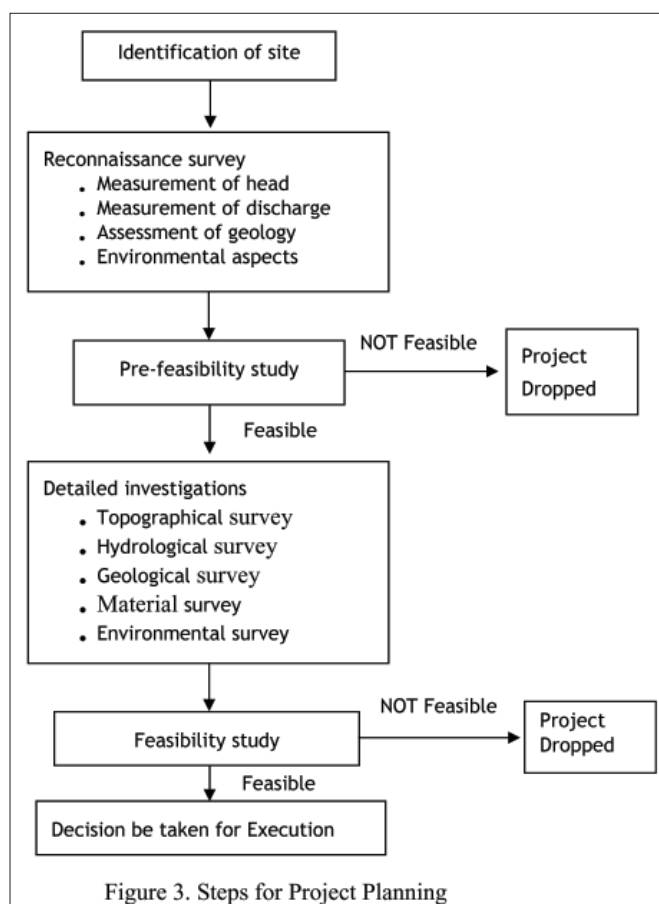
Identification of site

Reconnaissance survey
. Measurement of head
. Measurement of discharge
. Assessment of geology
. Environmental aspects

Pre-feasibility study

NOT Feasible

Project Dropped

Feasible

Detailed investigations
. Topographical survey
. Hydrological survey
. Geological survey
. Material survey
. Environmental survey

Feasibility study

NOT Feasible

Project Dropped

Feasible

Decision be taken for Execution

Figure 3. Steps for Project Planning